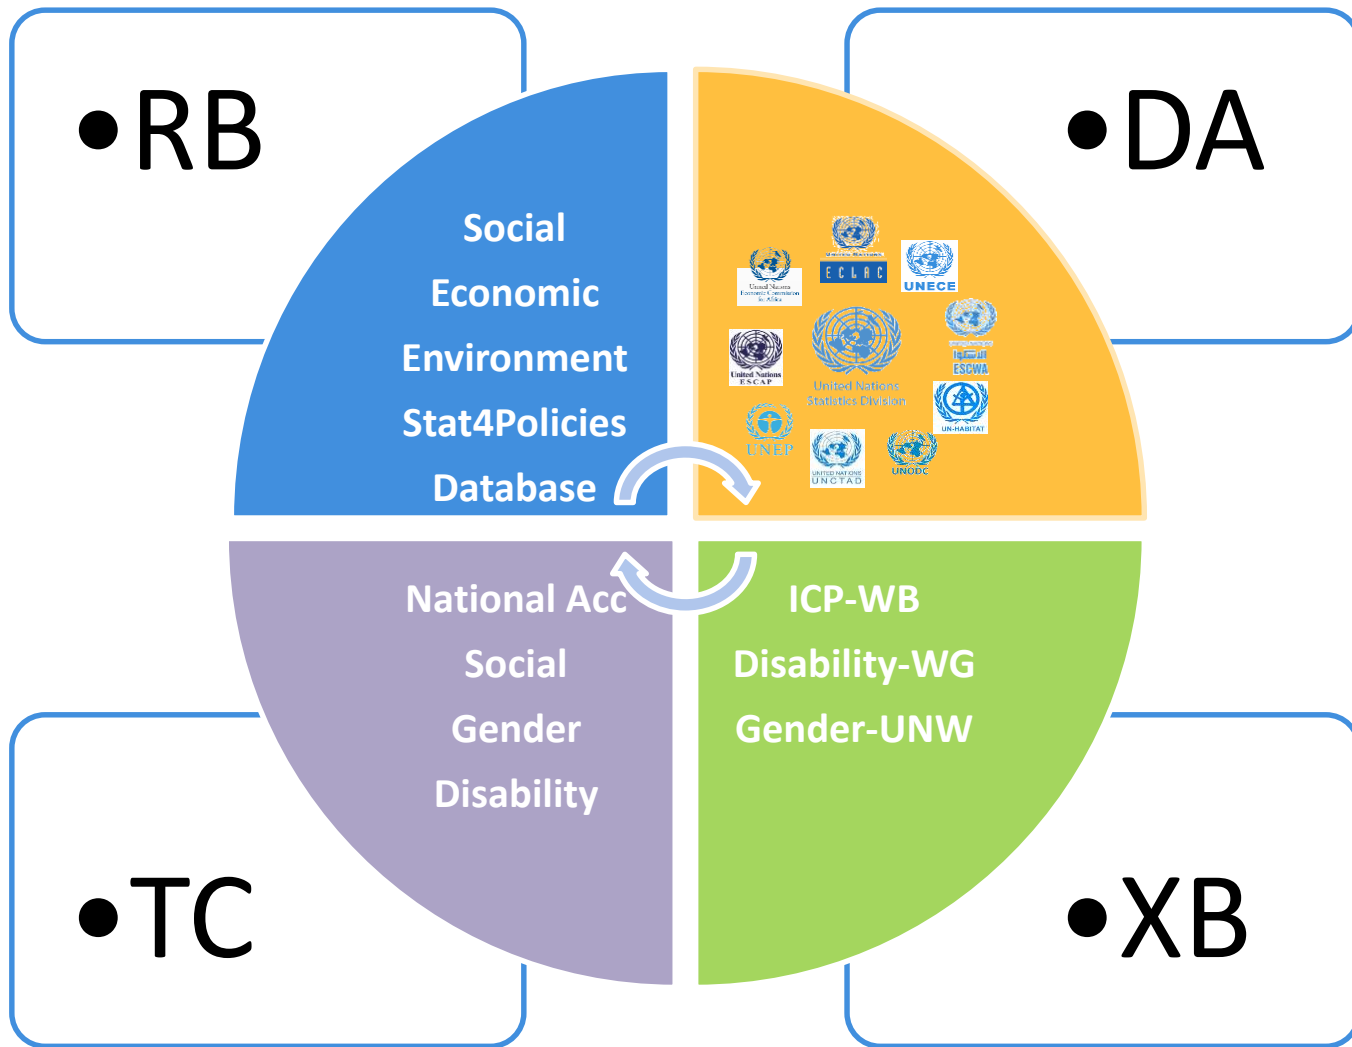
•RB

•DA

Social
Economic
Environment
Stat4Policies
Database

United Nations Economic Commission for Africa
ECLAC
UNECE
United Nations ESCAP
United Nations Statistics Division
ESCWA
UNEP
UN-HABITAT
UNITED NATIONS UNCTAD
UNODC

National Acc
Social
Gender
Disability

ICP-WB
Disability-WG
Gender-UNW

•TC

•XB